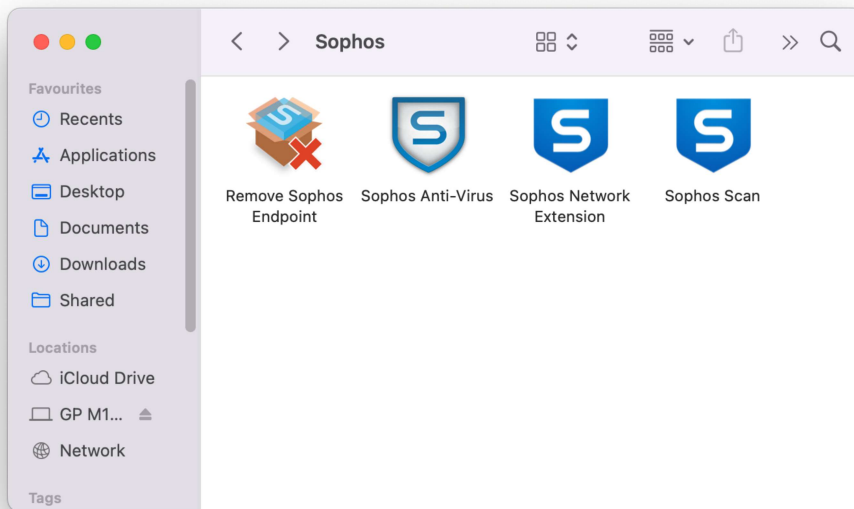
Sophos

Favourites
Recents
Applications
Desktop
Documents
Downloads
Shared

Locations
iCloud Drive
GP M1...
Network

Tags

Remove Sophos Endpoint
Sophos Anti-Virus
Sophos Network Extension
Sophos Scan